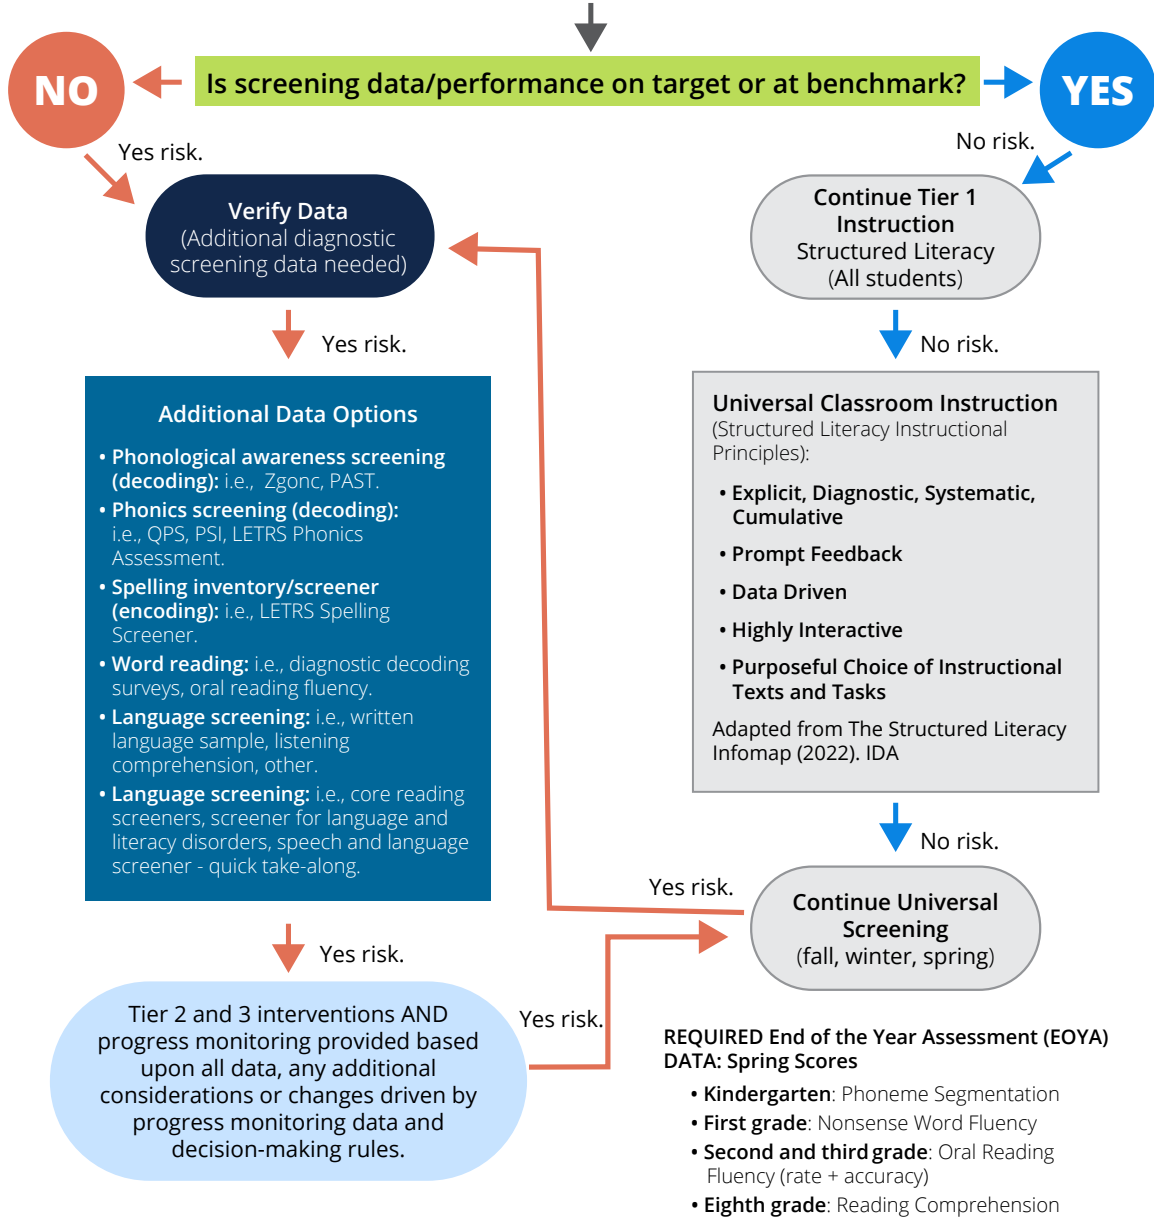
NO

Is screening data/performance on target or at benchmark?

YES

Yes risk.

No risk.

Verify Data
(Additional diagnostic screening data needed)

Continue Tier 1 Instruction
Structured Literacy
(All students)

Yes risk.

No risk.

Additional Data Options

• Phonological awareness screening (decoding): i.e., Zgonc, PAST.
• Phonics screening (decoding): i.e., QPS, PSI, LETRS Phonics Assessment.
• Spelling inventory/screener (encoding): i.e., LETRS Spelling Screener.
• Word reading: i.e., diagnostic decoding surveys, oral reading fluency.
• Language screening: i.e., written language sample, listening comprehension, other.
• Language screening: i.e., core reading screeners, screener for language and literacy disorders, speech and language screener - quick take-along.

Universal Classroom Instruction
(Structured Literacy Instructional Principles):

• Explicit, Diagnostic, Systematic, Cumulative
• Prompt Feedback
• Data Driven
• Highly Interactive
• Purposeful Choice of Instructional Texts and Tasks

Adapted from The Structured Literacy Infomap (2022). IDA

No risk.

Yes risk.

Continue Universal Screening
(fall, winter, spring)

Yes risk.

Tier 2 and 3 interventions AND progress monitoring provided based upon all data, any additional considerations or changes driven by progress monitoring data and decision-making rules.

Yes risk.

REQUIRED End of the Year Assessment (EOYA) DATA: Spring Scores

• Kindergarten: Phoneme Segmentation
• First grade: Nonsense Word Fluency
• Second and third grade: Oral Reading Fluency (rate + accuracy)
• Eighth grade: Reading Comprehension